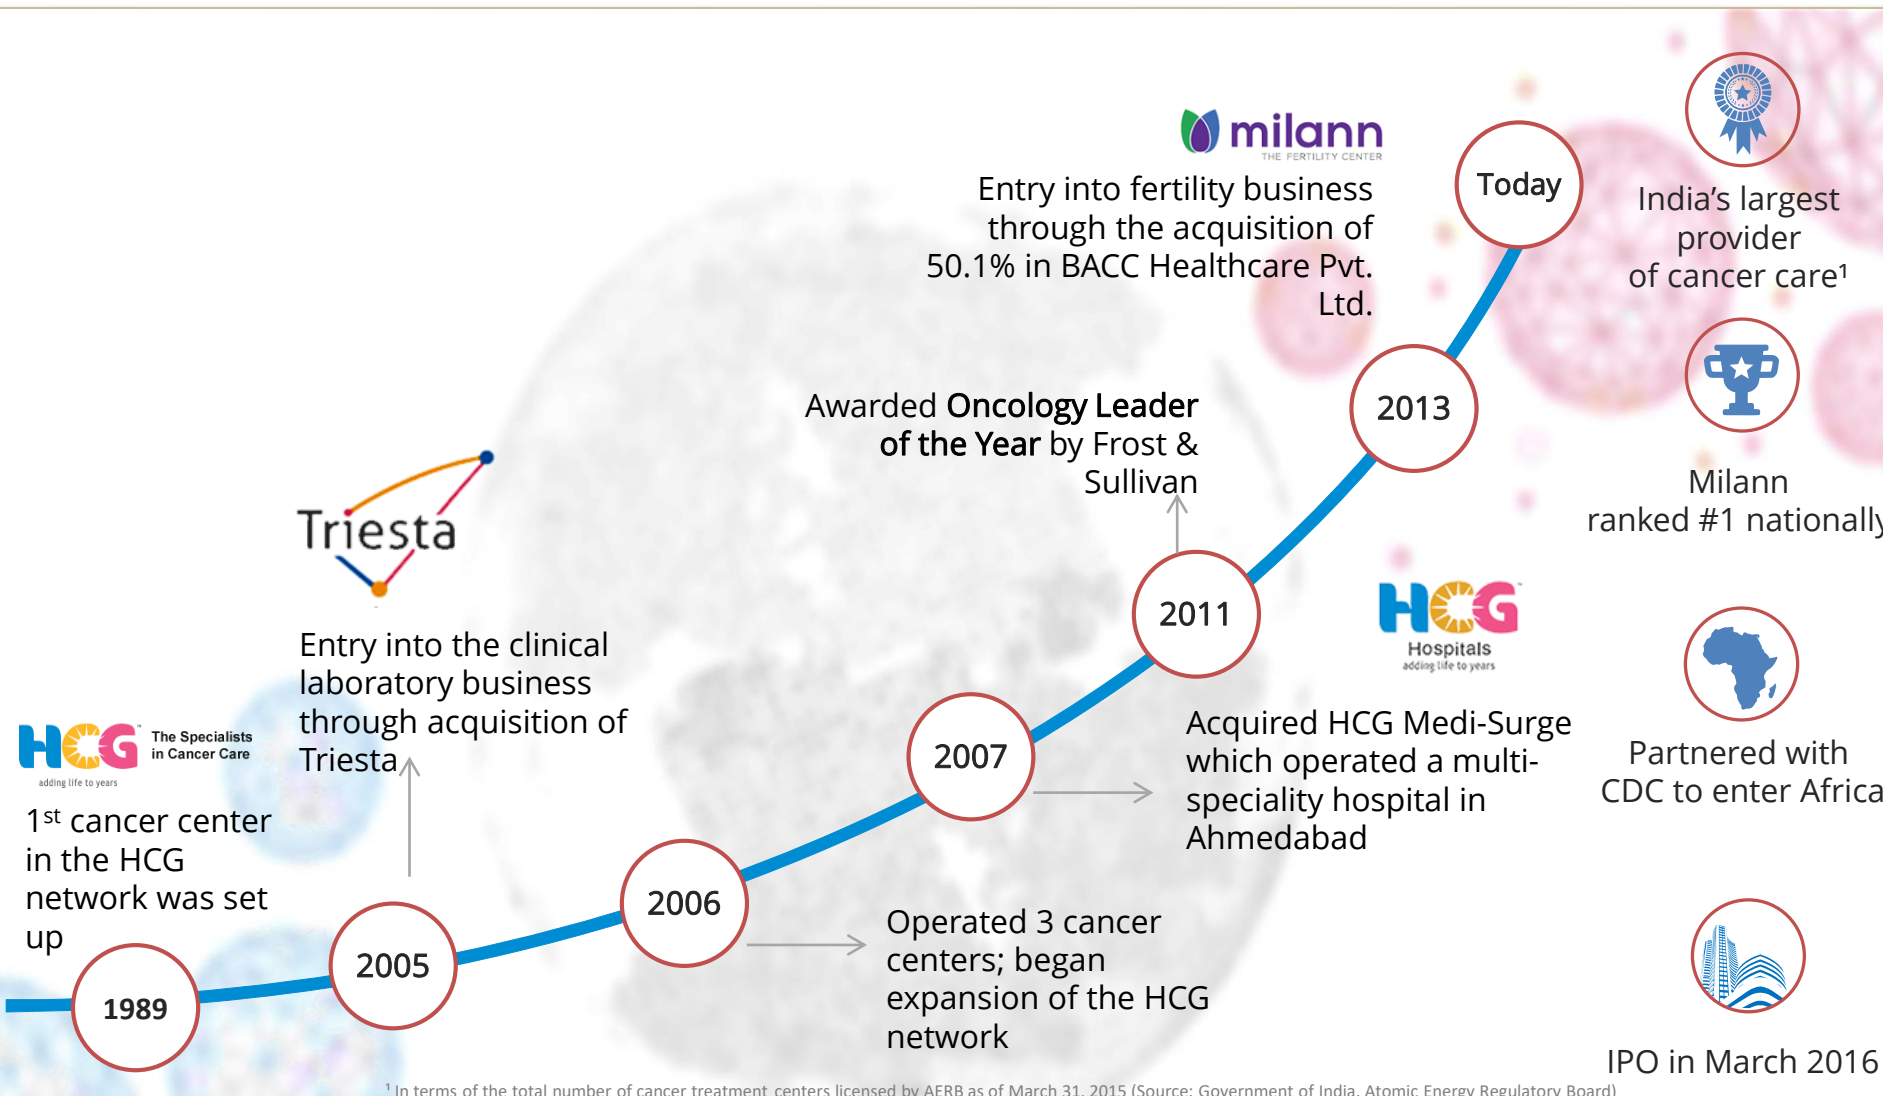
milann
THE FERTILITY CENTER

Entry into fertility business through the acquisition of 50.1% in BACC Healthcare Pvt. Ltd.

Today

India's largest provider of cancer care¹

2013

Awarded **Oncology Leader of the Year** by Frost & Sullivan

Milann ranked #1 nationally

Triesta

Entry into the clinical laboratory business through acquisition of Triesta

2011

HCG
Hospitals
adding life to years

HCG The Specialists in Cancer Care
adding life to years

2007

Acquired HCG Medi-Surge which operated a multi-speciality hospital in Ahmedabad

Partnered with CDC to enter Africa

1st cancer center in the HCG network was set up

2006

2005

1989

Operated 3 cancer centers; began expansion of the HCG network

IPO in March 2016

¹ In terms of the total number of cancer treatment centers licensed by AERB as of March 31, 2015 (Source: Government of India, Atomic Energy Regulatory Board)